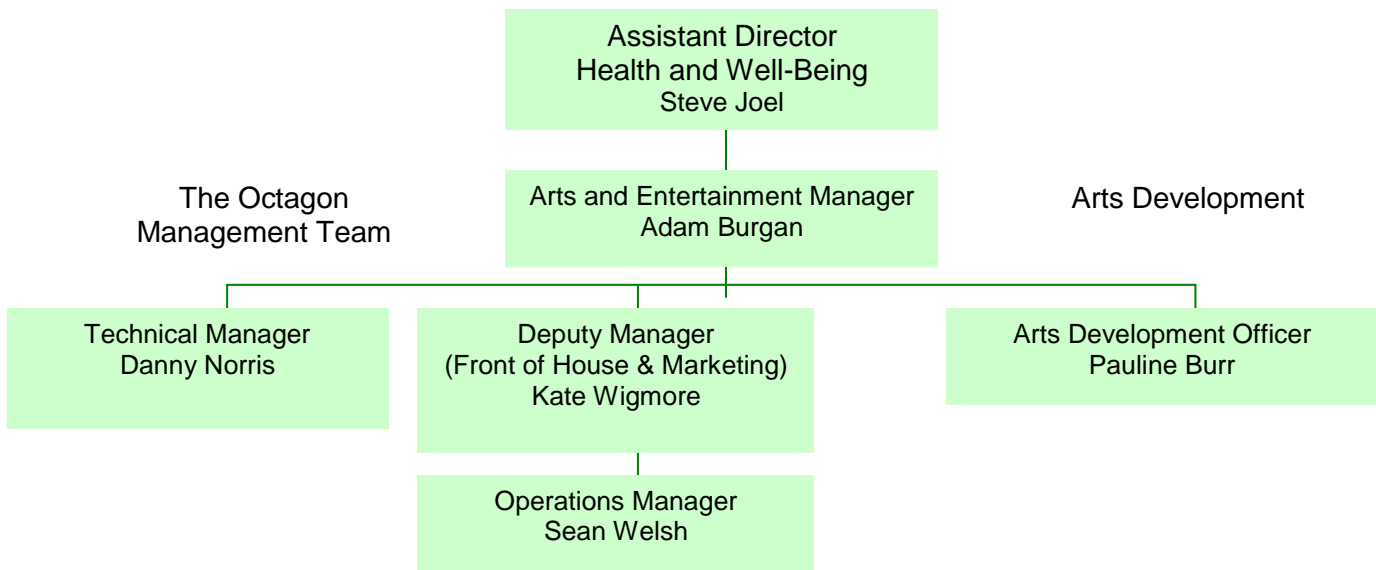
Assistant Director
Health and Well-Being
Steve Joel

The Octagon
Management Team

Arts and Entertainment Manager
Adam Burgan

Arts Development

Technical Manager
Danny Norris

Deputy Manager
(Front of House & Marketing)
Kate Wigmore

Arts Development Officer
Pauline Burr

Operations Manager
Sean Welsh